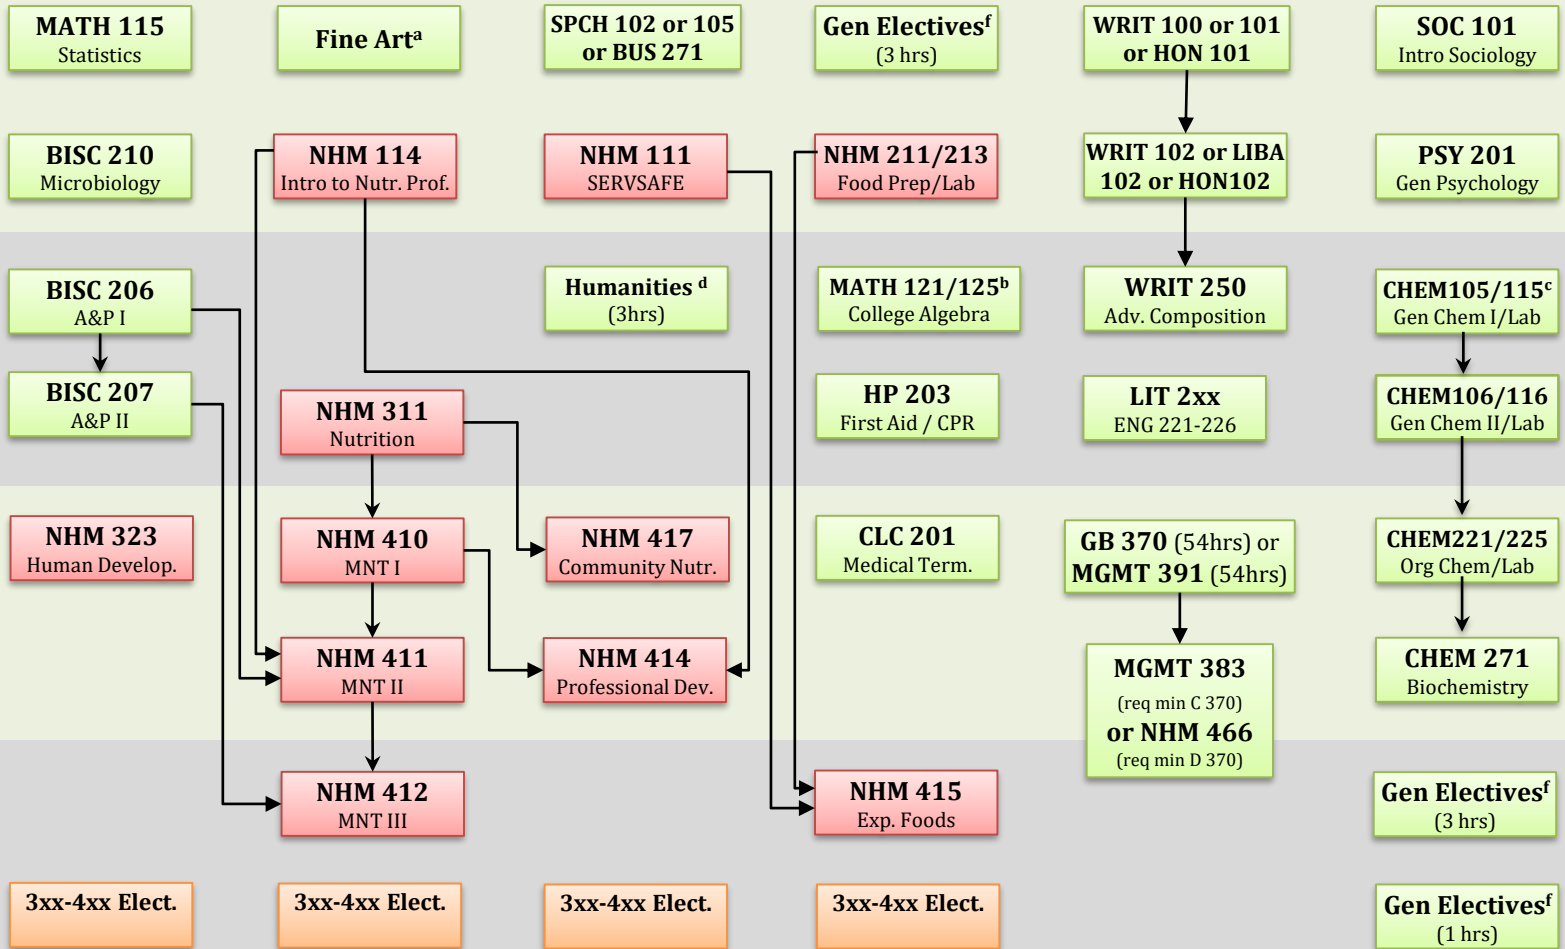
MATH 115
Statistics

Fine Art$^a$

SPCH 102 or 105 or BUS 271

Gen Electives$^f$
(3 hrs)

WRIT 100 or 101 or HON 101

SOC 101
Intro Sociology

BISC 210
Microbiology

NHM 114
Intro to Nutr. Prof.

NHM 111
SERVSAFE

NHM 211/213
Food Prep/Lab

WRIT 102 or LIBA 102 or HON102

PSY 201
Gen Psychology

BISC 206
A&P I

Humanities $^d$
(3hrs)

MATH 121/125$^b$
College Algebra

WRIT 250
Adv. Composition

CHEM105/115$^c$
Gen Chem I/Lab

BISC 207
A&P II

NHM 311
Nutrition

HP 203
First Aid / CPR

LIT 2xx
ENG 221-226

CHEM106/116
Gen Chem II/Lab

NHM 323
Human Develop.

NHM 410
MNT I

NHM 417
Community Nutr.

CLC 201
Medical Term.

GB 370 (54hrs) or MGMT 391 (54hrs)

CHEM221/225
Org Chem/Lab

NHM 411
MNT II

NHM 414
Professional Dev.

MGMT 383
(req min C 370)
or NHM 466
(req min D 370)

CHEM 271
Biochemistry

NHM 412
MNT III

NHM 415
Exp. Foods

Gen Electives$^f$
(3 hrs)

3xx-4xx Elect.

3xx-4xx Elect.

3xx-4xx Elect.

3xx-4xx Elect.

Gen Electives$^f$
(1 hrs)